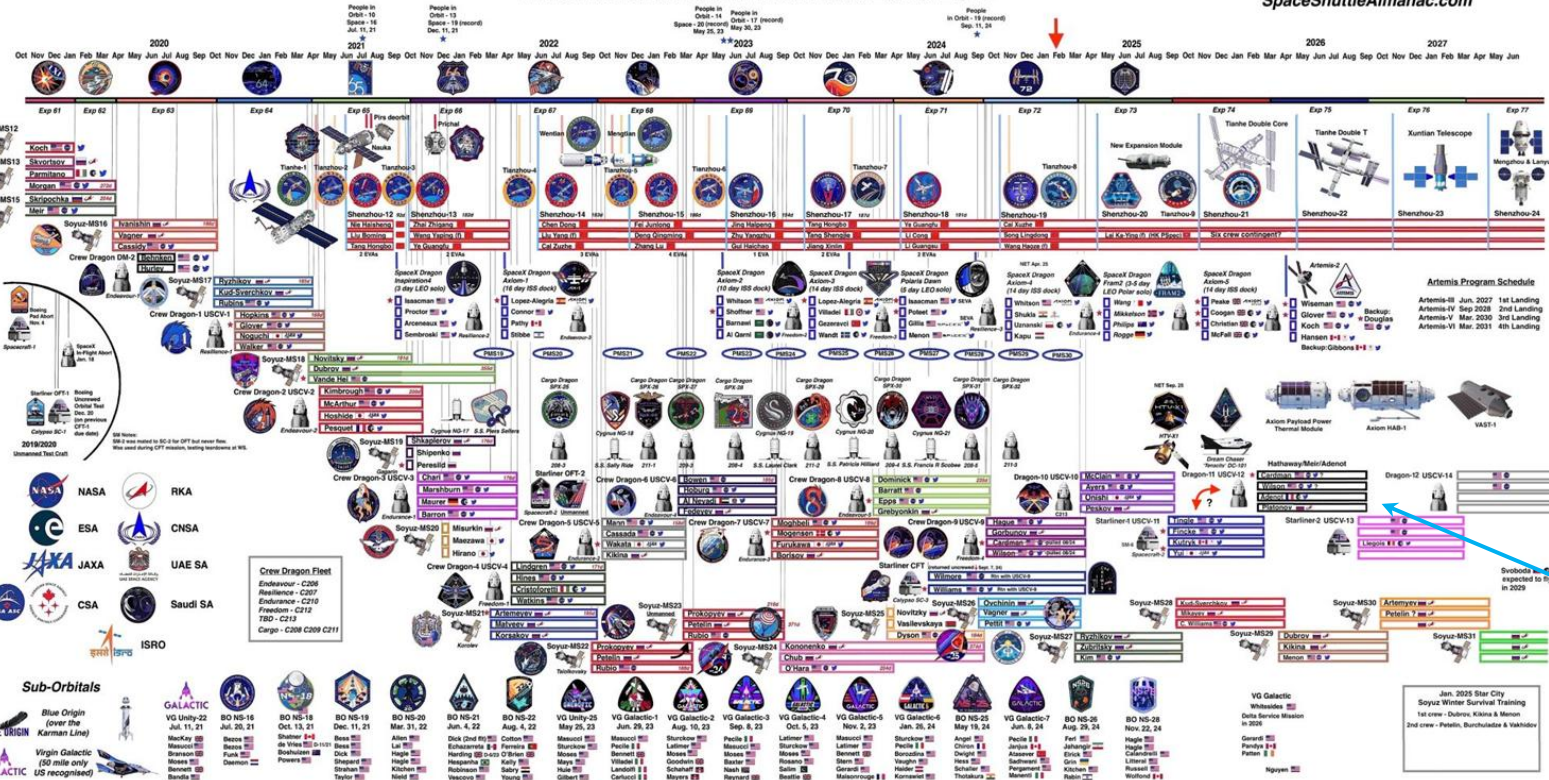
SpaceShuttleAlmanac.com

People in Orbit - 10 Space - 16 Jul. 11, 21
People in Orbit - 13 Space - 19 (record) Dec. 11, 21
People in Orbit - 14 Space - 20 (record) May 25, 23
People in Orbit - 17 (record) May 30, 23
People in Orbit - 19 (record) Sep. 11, 24

2020 2021 2022 2023 2024 2025 2026 2027

Exp 61 Exp 62 Exp 63 Exp 64 Exp 65 Exp 66 Exp 67 Exp 68 Exp 69 Exp 70 Exp 71 Exp 72 Exp 73 Exp 74 Exp 75 Exp 76 Exp 77

Koch
Skvortsov
Parmitano
Morgan
Skripochka
Meir

Soyuz-MS16
Ivanishin
Vagner
Cassidy

Crew Dragon DM-2
Behnken
Hurley

Soyuz-MS17
Ryzhikov
Kud-Sverchkov
Rubins

Crew Dragon-1 USCV-1
Hopkins
Glover
Noguchi
Walker

Soyuz-MS18
Novitsky
Dubrov
Vande Hei

Crew Dragon-2 USCV-2
Kimbrough
McArthur
Hoshide
Pesquet

Soyuz-MS19
Shkaplerov
Shipenko
Peresild

Crew Dragon-3 USCV-3
Chari
Marshburn
Maurer
Barron

Soyuz-MS20
Misurkin
Maezawa
Hirano

Crew Dragon-4 USCV-4
Lindgren
Hines
Cristoforetti
Watkins

Soyuz-MS21
Artemyev
Matveev
Korsakov

Soyuz-MS22
Prokopyev
Petelin
Rubio

Soyuz-MS23
Prokopyev
Petelin
Rubio

Soyuz-MS24
Kononenko
Chub
O'Hara

Soyuz-MS25
Novitzky
Vasilevskaya
Dyson

Soyuz-MS26
Ovchinin
Vagner
Pettit

Soyuz-MS27
Ryzhikov
Zubritsky
Kim

Soyuz-MS28
Kud-Sverchkov
Mikayev
C. Williams

Soyuz-MS29
Dubrov
Kikina
Menon

Soyuz-MS30
Artemyev
Petelin ?

Soyuz-MS31

Crew Dragon-5 USCV-5
Mann
Cassada
Wakata
Kikina

Crew Dragon-6 USCV-6
Bowen
Hoburg
Al Neyadi
Fedeyev

Crew Dragon-7 USCV-7
Moghbeli
Mogensen
Furukawa
Borisov

Crew Dragon-8 USCV-8
Dominick
Barratt
Epps
Grebyonkin

Crew Dragon-9 USCV-9
Hague
Gorbunov
Cardman
Wilson

Dragon-10 USCV-10
McClain
Ayers
Onishi
Peskov

Dragon-11 USCV-12
Hathaway/Meir/Adenot
Cardman
Mikayev
Adenot
Platonov

Dragon-12 USCV-14

Starliner-1 USCV-11
Tingle
Fincke
Kutryk
Yui

Starliner-2 USCV-13
Llegois

Starliner CFT
Wilmore
Williams

Tianhe-1 Tianzhou-2 Tianzhou-3 Nauka Pirs deorbit Prichal Wentian Mengtian Tianzhou-4 Tianzhou-5 Tianzhou-6 Tianzhou-7 Tianzhou-8 Tianzhou-9

Shenzhou-12
Nie Haisheng
Liu Boming
Tang Hongbo
2 EVAs

Shenzhou-13
Zhai Zhigang
Wang Yaping
Ye Guangfu
2 EVAs

Shenzhou-14
Chen Dong
Liu Yang
Cai Zuzhe
3 EVAs

Shenzhou-15
Fei Junlong
Deng Qingming
Zhang Lu
4 EVAs

Shenzhou-16
Jing Haipeng
Zhu Yangzhu
Gui Haichao
1 EVA

Shenzhou-17
Tang Hongbo
Tang Shengjie
Jiang Xinlin
2 EVAs

Shenzhou-18
Ye Guangfu
Li Cong
Li Guangsu
2 EVAs

Shenzhou-19
Cai Xuzhe
Song Lingdong
Wang Haoze

Shenzhou-20
Lai Ka-Ying (HK PSpec)
Six crew contingent?

Shenzhou-21 Shenzhou-22 Shenzhou-23 Shenzhou-24

New Expansion Module
Tianhe Double Core
Tianhe Double T
Xuntian Telescope
Mengzhou & Lanyue

SpaceX Dragon Inspiration4 (3 day LEO solo)
Isaacman
Proctor
Arceneaux
Sembroski

SpaceX Dragon Axiom-1 (16 day ISS dock)
Lopez-Alegria
Connor
Pathy
Stibbe

SpaceX Dragon Axiom-2 (10 day ISS dock)
Whitson
Shoffner
Barnawi
Al Qarni

SpaceX Dragon Axiom-3 (14 day ISS dock)
Lopez-Alegria
Villadei
Gezeravci
Wandt

SpaceX Dragon Polaris Dawn (5 day LEO solo)
Isaacman
Poteet
Gillis
Menon

SpaceX Dragon Axiom-4 (14 day ISS dock)
NET Apr. 25
Whitson
Shukla
Uznanski
Kapu

SpaceX Dragon Fram2 (3-5 day LEO Polar solo)
Wang
Mikkelsen
Philips
Rogge

SpaceX Dragon Axiom-5 (14 day ISS dock)
Peake
Coogan
Christian
McFall

Artemis-2
Wiseman
Glover
Koch
Hansen
Backup: Douglas
Backup: Gibbons

Artemis Program Schedule
Artemis-III Jun. 2027 1st Landing
Artemis-IV Sep 2028 2nd Landing
Artemis-V Mar. 2030 3rd Landing
Artemis-VI Mar. 2031 4th Landing

PMS19 PMS20 PMS21 PMS22 PMS23 PMS24 PMS25 PMS26 PMS27 PMS28 PMS29 PMS30

Cargo Dragon SPX-26 SPX-27 SPX-28 SPX-29 SPX-30 SPX-31 SPX-32
Cygnus NG-18 Cygnus NG-19 Cygnus NG-20 Cygnus NG-21 Cygnus NG-17
S.S. Sally Ride S.S. Laurel Clark S.S. Patricia Hilliard S.S. Francis R Scobee
Starliner OFT-2 Unmanned
NET Sep. 25 HTV-X1
Dream Chaser "Tenacity" DC-101
Axiom Payload Power Thermal Module
Axiom HAB-1
VAST-1

Boeing Pad Abort Nov. 4
SpaceX In-Flight Abort Jan. 19
Starliner OFT-1 Boeing Uncrewed Orbital Test Dec. 20 (see previous CFT-1 due date)
Calypso SC-1
2019/2020 Unmanned Test Craft
Spacecraft-1

Crew Dragon Fleet
Endeavour - C206
Resilience - C207
Endurance - C210
Freedom - C212
TBD - C213
Cargo - C208 C209 C211

NASA RKA
ESA CNSA
JAXA UAE SA
CSA Saudi SA
ISRO

Svoboda expected to fly in 2029

Sub-Orbitals
Blue Origin (over the Karman Line)
Virgin Galactic (50 mile only US recognised)

VG Unity-22 Jul. 11, 21
BO NS-16 Jul. 20, 21
BO NS-18 Oct. 13, 21
BO NS-19 Dec. 11, 21
BO NS-20 Mar. 31, 22
BO NS-21 Jun. 4, 22
BO NS-22 Aug. 4, 22
VG Unity-25 May 25, 23
VG Galactic-1 Jun. 29, 23
VG Galactic-2 Aug. 10, 23
VG Galactic-3 Sep. 8, 23
VG Galactic-4 Oct. 5, 23
VG Galactic-5 Nov. 2, 23
VG Galactic-6 Jan. 26, 24
BO NS-25 May 19, 24
VG Galactic-7 Jun. 8, 24
BO NS-26 Aug. 29, 24
BO NS-28 Nov. 22, 24

VG Galactic Whitesides Delta Service Mission in 2026

Jan. 2025 Star City Soyuz Winter Survival Training
1st crew - Dubrov, Kikina & Menon
2nd crew - Petelin, Burchuladze & Vakhidov